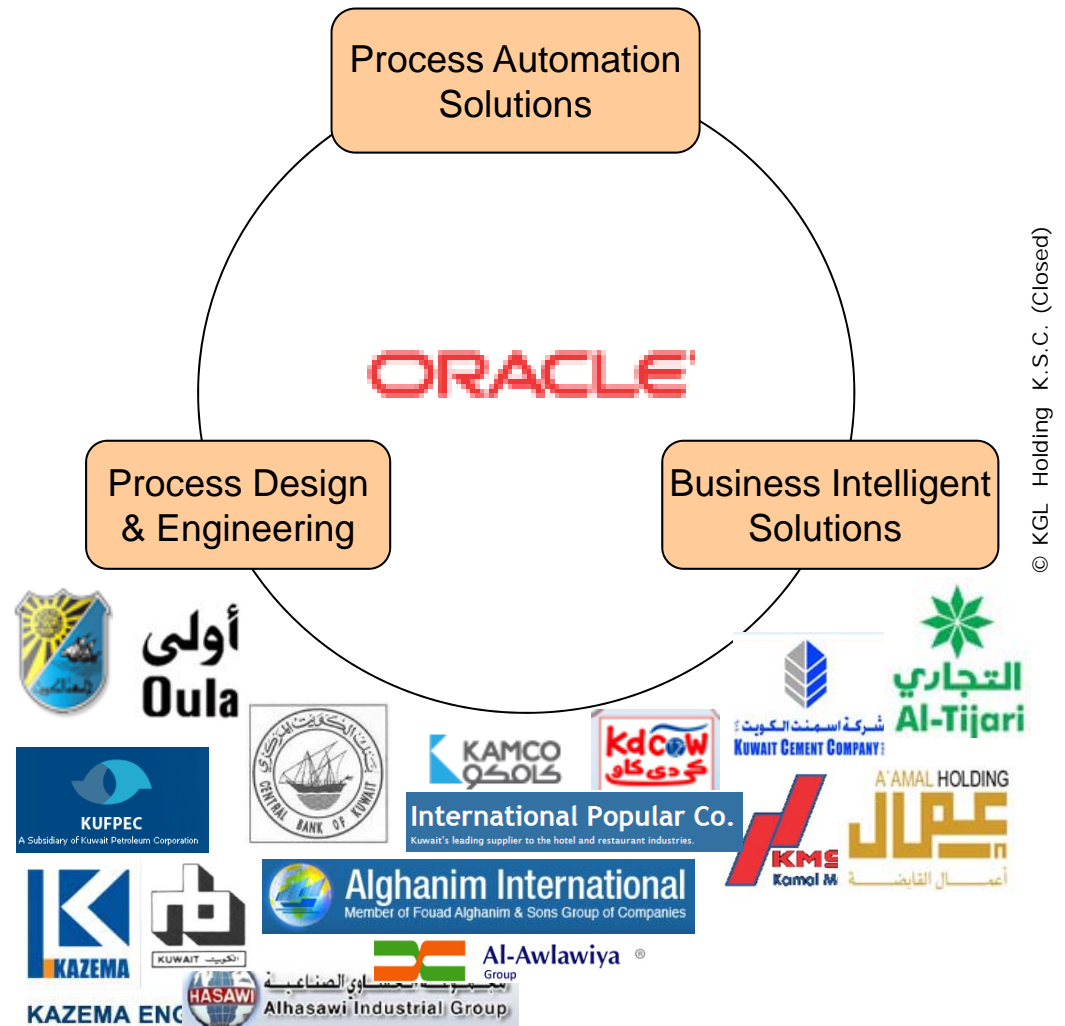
Process Automation Solutions

ORACLE

Process Design & Engineering

Business Intelligent Solutions

© KGL Holding K.S.C. (Closed)

أولى
Oula

CENTRAL BANK OF KUWAIT

KAMCO
كامكو

KdCOW
كي دي كاو

شركة اسمنت الكويت
KUWAIT CEMENT COMPANY

التجاري
Al-Tijari

KUFPEC
A Subsidiary of Kuwait Petroleum Corporation

International Popular Co.
Kuwait's leading supplier to the hotel and restaurant industries.

KMS
Kamal M

A'AMAL HOLDING
أعمال القابضة

KAZEMA

KUWAIT الكويت

Alghanim International
Member of Fouad Alghanim & Sons Group of Companies

Al-Awlawiya ®
Group

HASAWI
مجموعة الحساوي الصناعية
Alhasawi Industrial Group

KAZEMA ENG